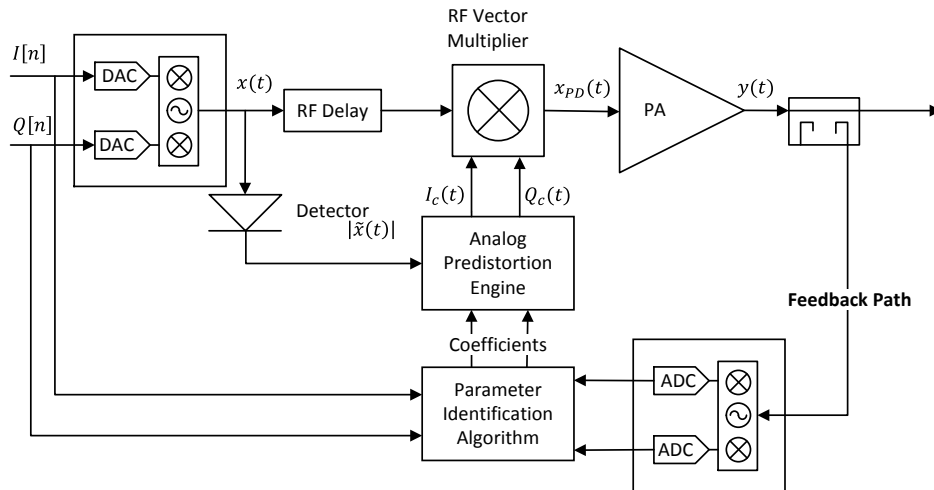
$I[n]$

$Q[n]$

DAC

DAC

$x(t)$

RF Delay

RF Vector Multiplier

$x_{PD}(t)$

PA

$y(t)$

Detector

$|\tilde{x}(t)|$

$I_c(t)$

$Q_c(t)$

Analog Predistortion Engine

Feedback Path

Coefficients

Parameter Identification Algorithm

ADC

ADC